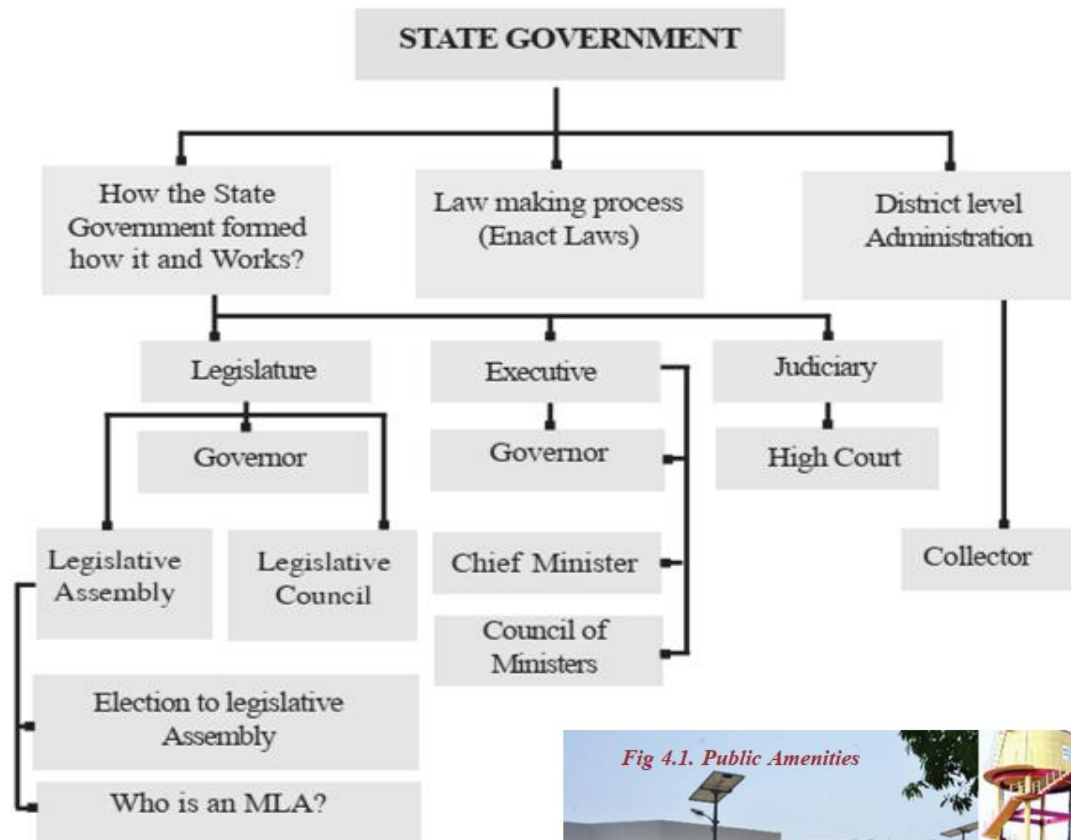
STATE GOVERNMENT

How the State Government formed how it and Works?

Law making process (Enact Laws)

District level Administration

Legislature

Executive

Judiciary

Governor

Governor

High Court

Legislative Assembly

Legislative Council

Chief Minister

Collector

Council of Ministers

Election to legislative Assembly

Who is an MLA?

Fig 4.1. Public Amenities